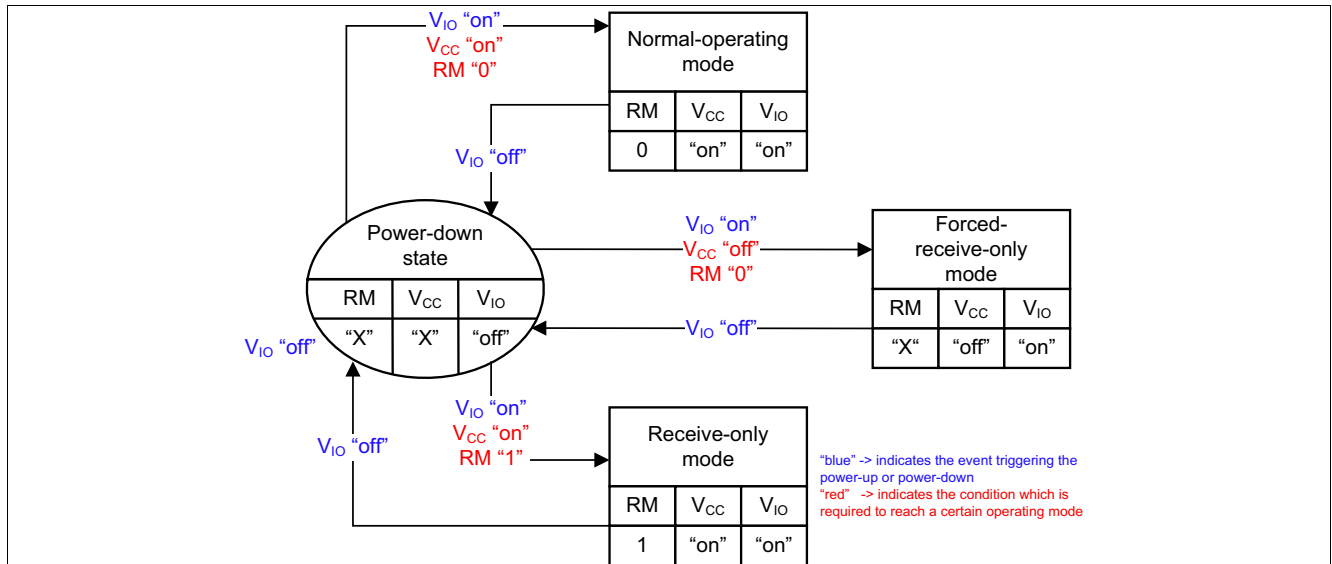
$V_{IO}$ “on”
$V_{CC}$ “on”
RM “0”

Normal-operating mode

| RM | $V_{CC}$ | $V_{IO}$ |
|---|---|---|
| 0 | “on” | “on” |

$V_{IO}$ “off”

Power-down state

| RM | $V_{CC}$ | $V_{IO}$ |
|---|---|---|
| “X” | “X” | “off” |

$V_{IO}$ “on”
$V_{CC}$ “off”
RM “0”

Forced-receive-only mode

| RM | $V_{CC}$ | $V_{IO}$ |
|---|---|---|
| “X“ | “off” | “on” |

$V_{IO}$ “off”

$V_{IO}$ “off”

$V_{IO}$ “on”
$V_{CC}$ “on”
RM “1”

$V_{IO}$ “off”

Receive-only mode

| RM | $V_{CC}$ | $V_{IO}$ |
|---|---|---|
| 1 | “on” | “on” |

“blue” -> indicates the event triggering the power-up or power-down
“red” -> indicates the condition which is required to reach a certain operating mode